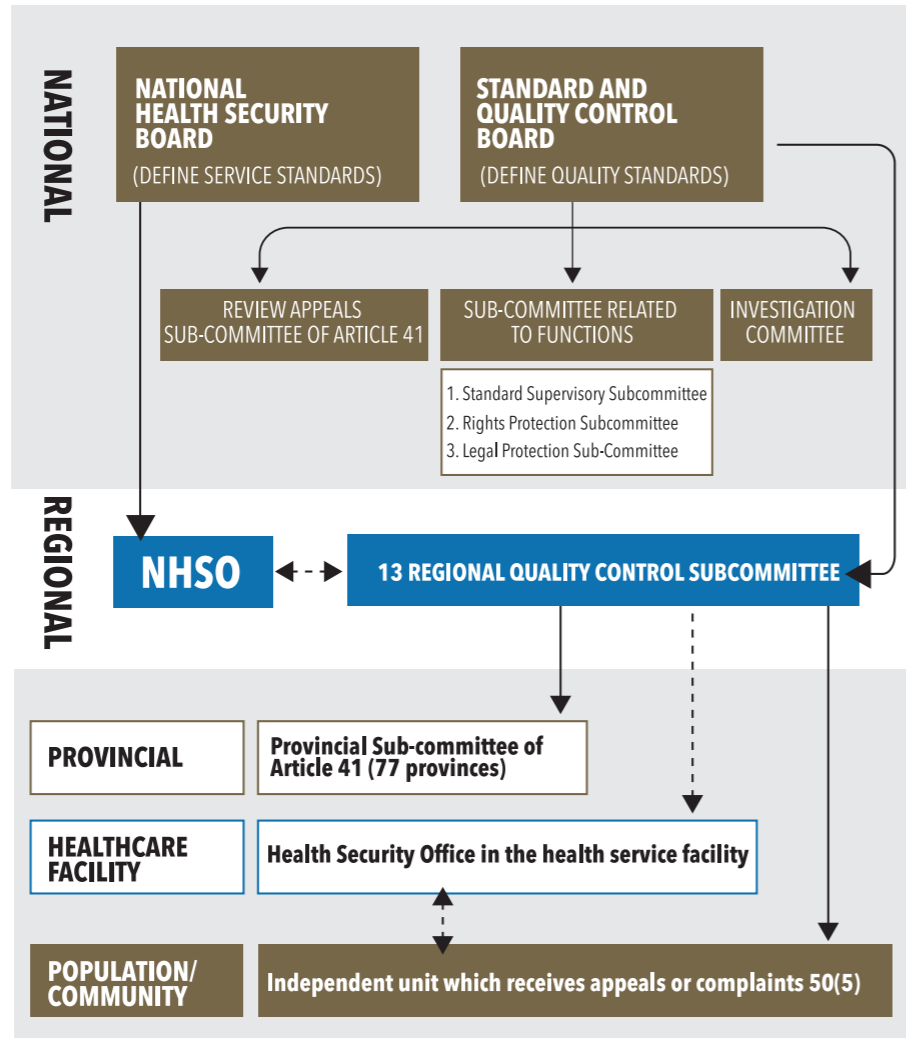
NATIONAL

NATIONAL HEALTH SECURITY BOARD
(DEFINE SERVICE STANDARDS)

STANDARD AND QUALITY CONTROL BOARD
(DEFINE QUALITY STANDARDS)

REVIEW APPEALS SUB-COMMITTEE OF ARTICLE 41

SUB-COMMITTEE RELATED TO FUNCTIONS

INVESTIGATION COMMITTEE

1. Standard Supervisory Subcommittee
2. Rights Protection Subcommittee
3. Legal Protection Sub-Committee

REGIONAL

NHSO

13 REGIONAL QUALITY CONTROL SUBCOMMITTEE

PROVINCIAL

Provincial Sub-committee of Article 41 (77 provinces)

HEALTHCARE FACILITY

Health Security Office in the health service facility

POPULATION/ COMMUNITY

Independent unit which receives appeals or complaints 50(5)